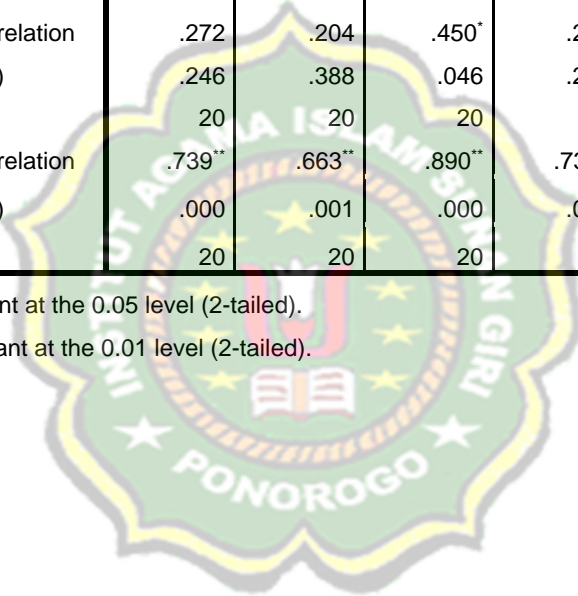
| relation | .272 | .204 | .450* | .2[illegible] |
|---|---|---|---|---|
| ) | .246 | .388 | .046 | .2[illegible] |
| | 20 | 20 | 20 | |
| relation | .739** | .663** | .890** | .73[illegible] |
| ) | .000 | .001 | .000 | .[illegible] |
| | 20 | 20 | 20 | |

nt at the 0.05 level (2-tailed).

ant at the 0.01 level (2-tailed).

INSTITUT AGAMA ISLAM SUNAN GIRI

PONOROGO